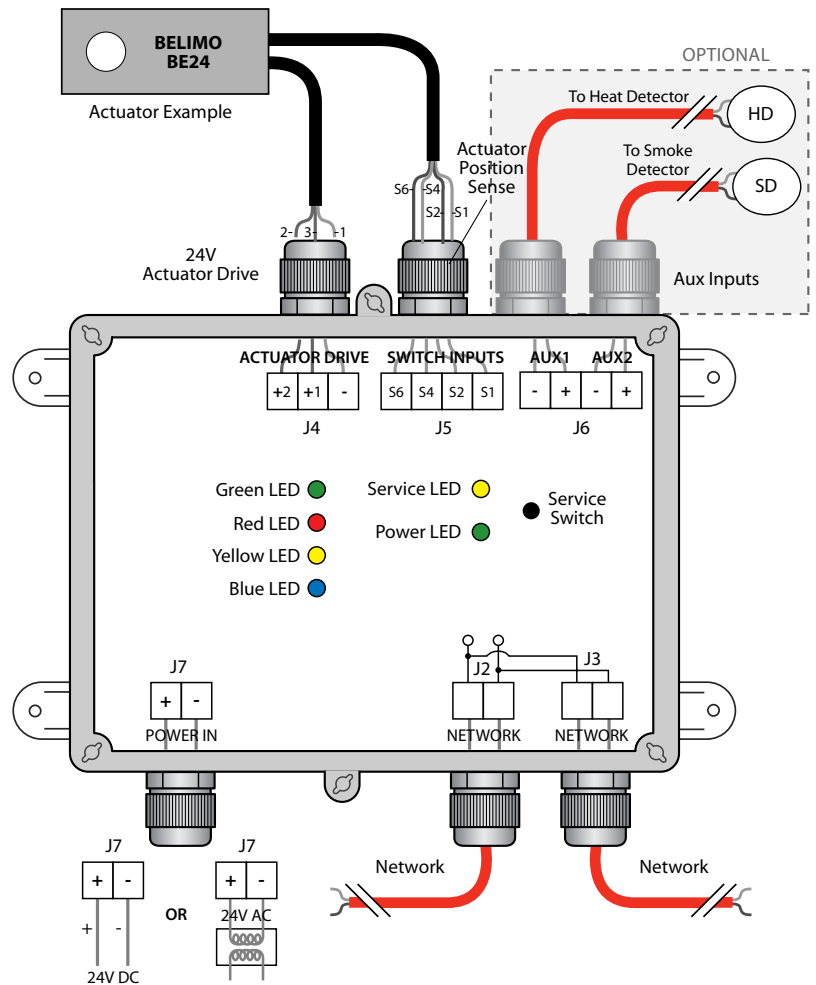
BELIMO
BE24

Actuator Example

OPTIONAL

To Heat Detector
HD

To Smoke Detector
SD

Actuator Position Sense

S6- -S4
S2- -S1

2- 3- -1

24V Actuator Drive

Aux Inputs

ACTUATOR DRIVE
| +2 | +1 | - |
J4

SWITCH INPUTS
| S6 | S4 | S2 | S1 |
J5

AUX1 AUX2
| - | + | - | + |
J6

Green LED
Red LED
Yellow LED
Blue LED

Service LED
Power LED

Service Switch

J7
| + | - |
POWER IN

J2
NETWORK

J3
NETWORK

J7
| + | - |
+ -
24V DC

OR

J7
| + | - |
24V AC

Network

Network